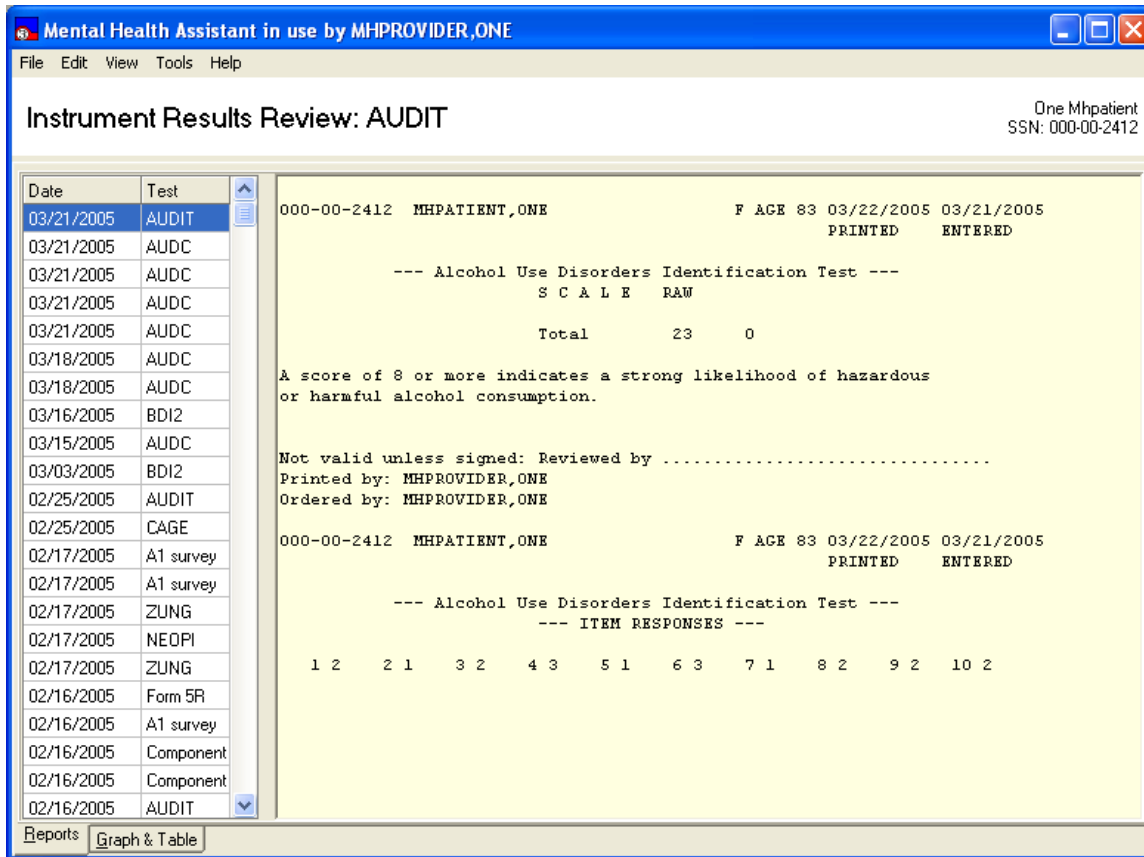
Mental Health Assistant in use by MHPROVIDER,ONE

File Edit View Tools Help

Instrument Results Review: AUDIT

One Mhpatient
SSN: 000-00-2412

| Date | Test |
|---|---|
| 03/21/2005 | AUDIT |
| 03/21/2005 | AUDC |
| 03/21/2005 | AUDC |
| 03/21/2005 | AUDC |
| 03/21/2005 | AUDC |
| 03/18/2005 | AUDC |
| 03/18/2005 | AUDC |
| 03/16/2005 | BDI2 |
| 03/15/2005 | AUDC |
| 03/03/2005 | BDI2 |
| 02/25/2005 | AUDIT |
| 02/25/2005 | CAGE |
| 02/17/2005 | A1 survey |
| 02/17/2005 | A1 survey |
| 02/17/2005 | ZUNG |
| 02/17/2005 | NEOPI |
| 02/17/2005 | ZUNG |
| 02/16/2005 | Form 5R |
| 02/16/2005 | A1 survey |
| 02/16/2005 | Component |
| 02/16/2005 | Component |
| 02/16/2005 | AUDIT |

000-00-2412 MHPATIENT,ONE F AGE 83 03/22/2005 03/21/2005
PRINTED ENTERED

--- Alcohol Use Disorders Identification Test ---
S C A L E RAW

Total 23 0

A score of 8 or more indicates a strong likelihood of hazardous or harmful alcohol consumption.

Not valid unless signed: Reviewed by ................................
Printed by: MHPROVIDER,ONE
Ordered by: MHPROVIDER,ONE

000-00-2412 MHPATIENT,ONE F AGE 83 03/22/2005 03/21/2005
PRINTED ENTERED

--- Alcohol Use Disorders Identification Test ---
--- ITEM RESPONSES ---

1 2 2 1 3 2 4 3 5 1 6 3 7 1 8 2 9 2 10 2

Reports Graph & Table